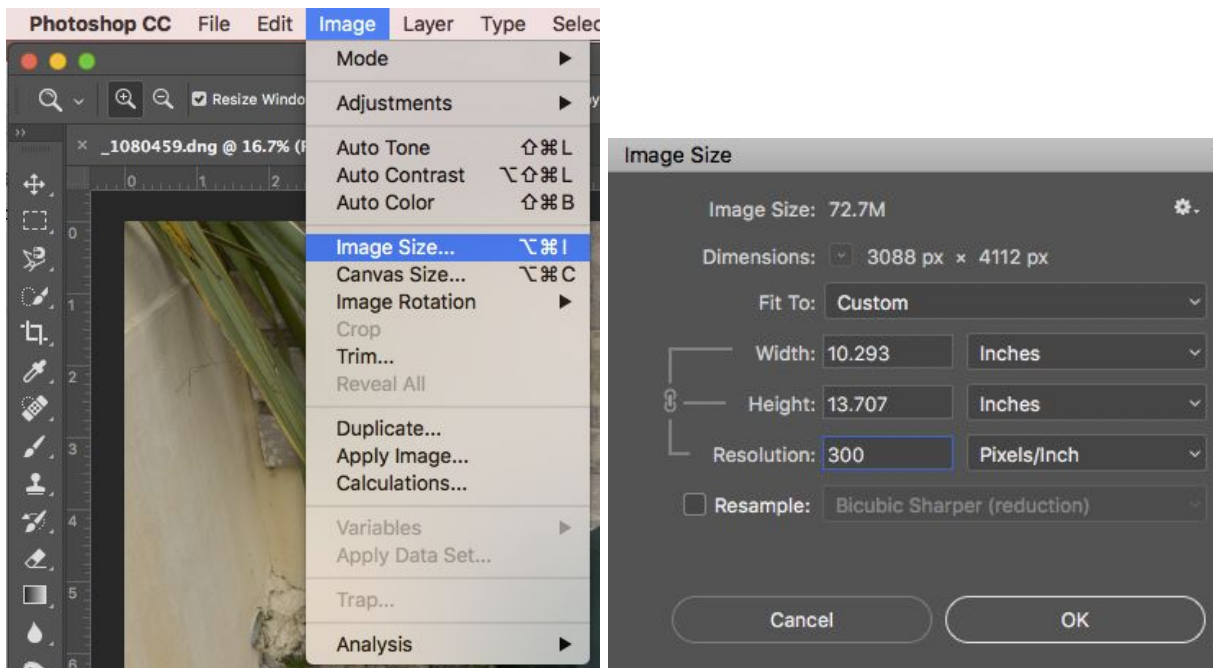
Photoshop CC File Edit Image Layer Type Selec

Resize Windo

_1080459.dng @ 16.7% (

0 1 2

0 1 2 3 4 5 6

Mode ▶
Adjustments ▶
Auto Tone ⇧⌘L
Auto Contrast ⌥⇧⌘L
Auto Color ⇧⌘B
Image Size... ⌥⌘I
Canvas Size... ⌥⌘C
Image Rotation ▶
Crop
Trim...
Reveal All
Duplicate...
Apply Image...
Calculations...
Variables ▶
Apply Data Set...
Trap...
Analysis ▶

Image Size

Image Size: 72.7M

Dimensions: 3088 px × 4112 px

Fit To: Custom

Width: 10.293 Inches

Height: 13.707 Inches

Resolution: 300 Pixels/Inch

Resample: Bicubic Sharper (reduction)

Cancel

OK